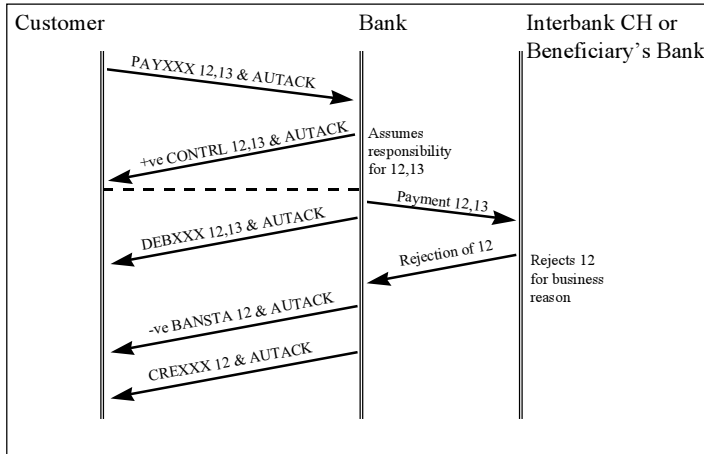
Customer

Bank

Interbank CH or Beneficiary's Bank

PAYXXX 12,13 & AUTACK

+ve CONTRL 12,13 & AUTACK

Assumes responsibility for 12,13

Payment 12,13

DEBXXX 12,13 & AUTACK

Rejection of 12

Rejects 12 for business reason

-ve BANSTA 12 & AUTACK

CREXXX 12 & AUTACK